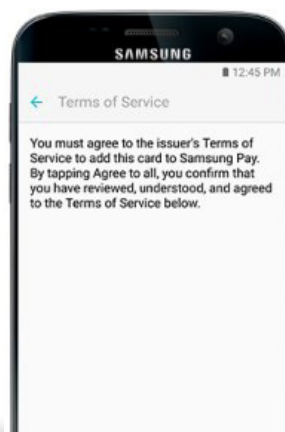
SAMSUNG

12:45 PM

← Terms of Service

You must agree to the issuer's Terms of Service to add this card to Samsung Pay. By tapping Agree to all, you confirm that you have reviewed, understood, and agreed to the Terms of Service below.